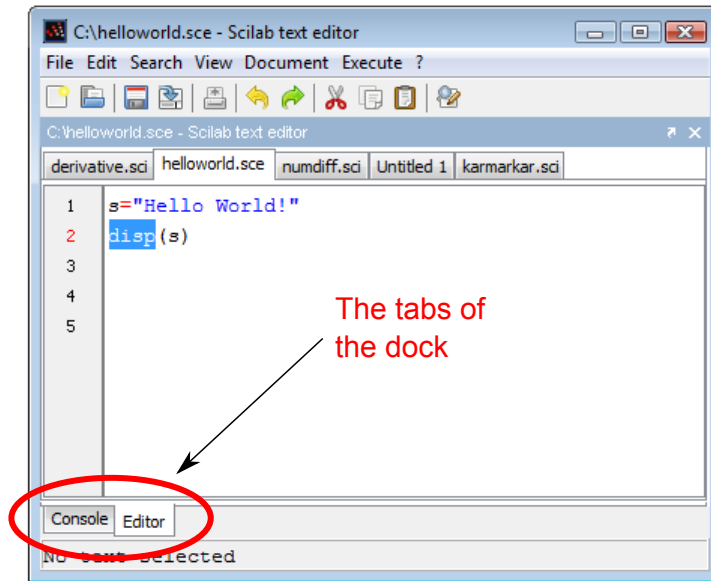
C:\helloworld.sce - Scilab text editor

File Edit Search View Document Execute ?

C:\helloworld.sce - Scilab text editor

derivative.sci helloworld.sce numdiff.sci Untitled 1 karmarkar.sci

1 s="Hello World!"
2 disp(s)
3
4
5

The tabs of the dock

Console Editor

No text selected